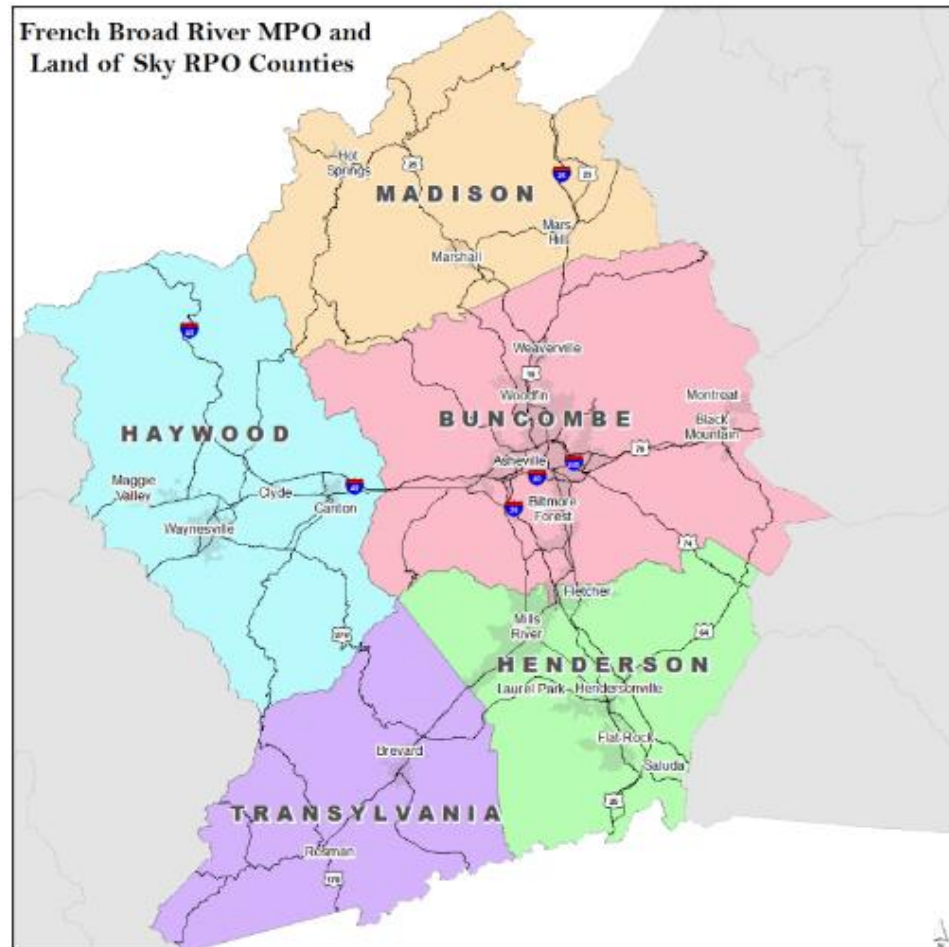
French Broad River MPO and Land of Sky RPO Counties

Hot Springs
25
26
23
MADISON
Mars Hill
Marshall
40
HAYWOOD
Weaverville
19
Woodfin
BUNCOMBE
Montreat
Black Mountain
70
Asheville
240
40
Maggie Valley
Clyde
Canton
40
Biltmore Forest
26
Waynesville
74
Fletcher
276
Mills River
64
HENDERSON
Laurel Park
Hendersonville
Brevard
Flat Rock
Saluda
25
TRANSYLVANIA
Rosman
178